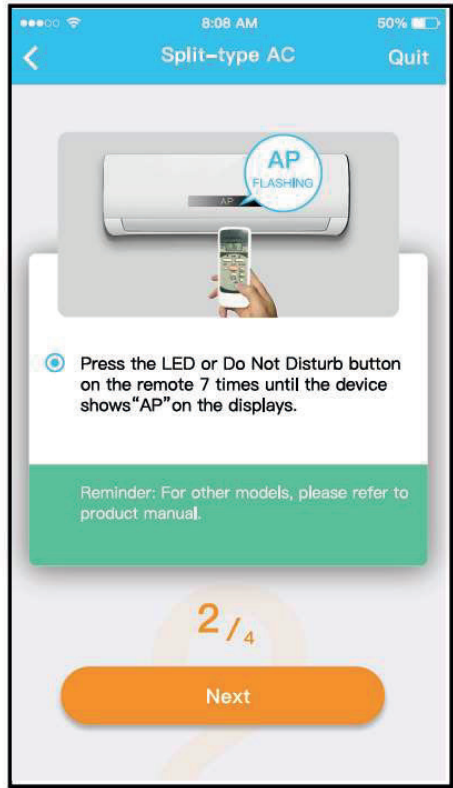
8:08 AM
50%

<
Split-type AC
Quit

AP
FLASHING

AP

Press the LED or Do Not Disturb button on the remote 7 times until the device shows"AP"on the displays.

Reminder: For other models, please refer to product manual.

2 / 4

Next